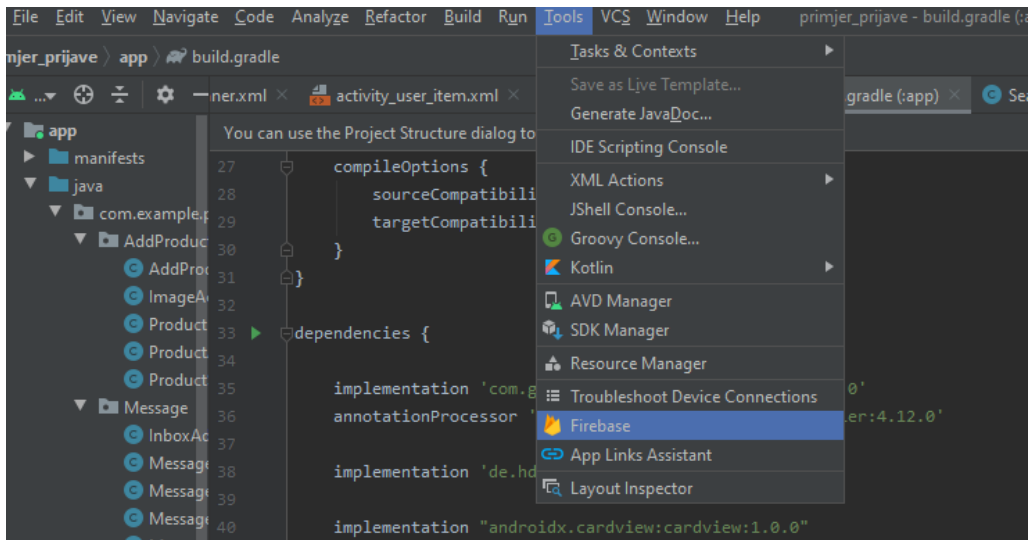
File Edit View Navigate Code Analyze Refactor Build Run Tools VCS Window Help primjer_prijave - build.gradle (:

mjer_prijave 〉 app 〉 build.gradle

ner.xml × activity_user_item.xml × gradle (:app) × Sea

app
manifests
java
com.example.p
AddProduc
AddProd
ImageA
Product
Product
Product
Message
InboxAc
Message
Message
Message

You can use the Project Structure dialog to

27 compileOptions {
28 sourceCompatibili
29 targetCompatibili
30 }
31 }
32
33 dependencies {
34
35 implementation 'com.g 0'
36 annotationProcessor ' er:4.12.0'
37
38 implementation 'de.hd
39
40 implementation "androidx.cardview:cardview:1.0.0"

Tasks & Contexts
Save as Live Template...
Generate JavaDoc...
IDE Scripting Console
XML Actions
JShell Console...
Groovy Console...
Kotlin
AVD Manager
SDK Manager
Resource Manager
Troubleshoot Device Connections
Firebase
App Links Assistant
Layout Inspector